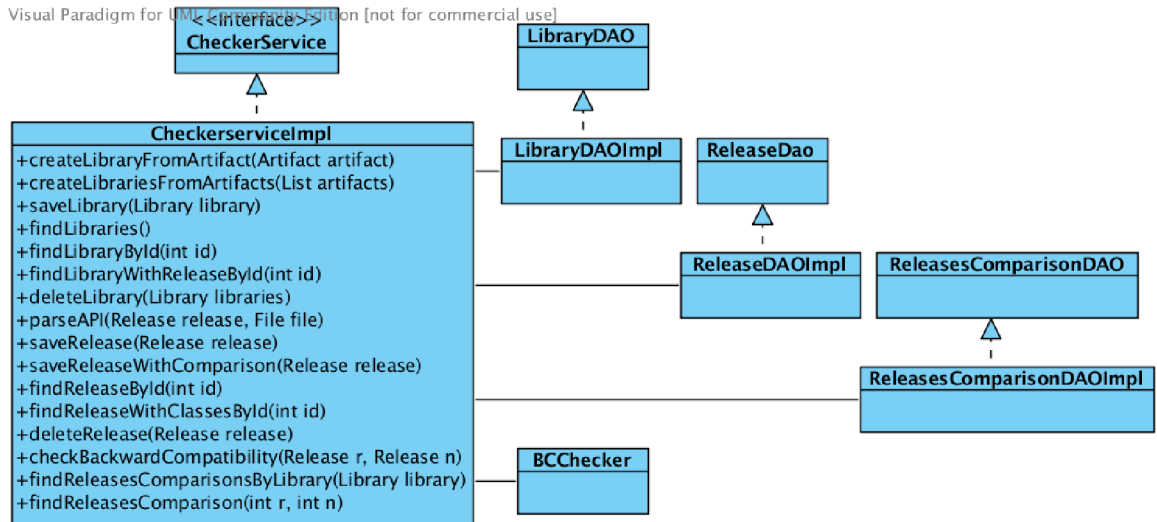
Visual Paradigm for UML Community Edition [not for commercial use]

<<Interface>>
CheckerService

LibraryDAO

CheckerserviceImpl
+createLibraryFromArtifact(Artifact artifact)
+createLibrariesFromArtifacts(List artifacts)
+saveLibrary(Library library)
+findLibraries()
+findLibraryById(int id)
+findLibraryWithReleaseById(int id)
+deleteLibrary(Library libraries)
+parseAPI(Release release, File file)
+saveRelease(Release release)
+saveReleaseWithComparison(Release release)
+findReleaseById(int id)
+findReleaseWithClassesById(int id)
+deleteRelease(Release release)
+checkBackwardCompatibility(Release r, Release n)
+findReleasesComparisonsByLibrary(Library library)
+findReleasesComparison(int r, int n)

LibraryDAOImpl

ReleaseDao

ReleaseDAOImpl

ReleasesComparisonDAO

ReleasesComparisonDAOImpl

BCChecker